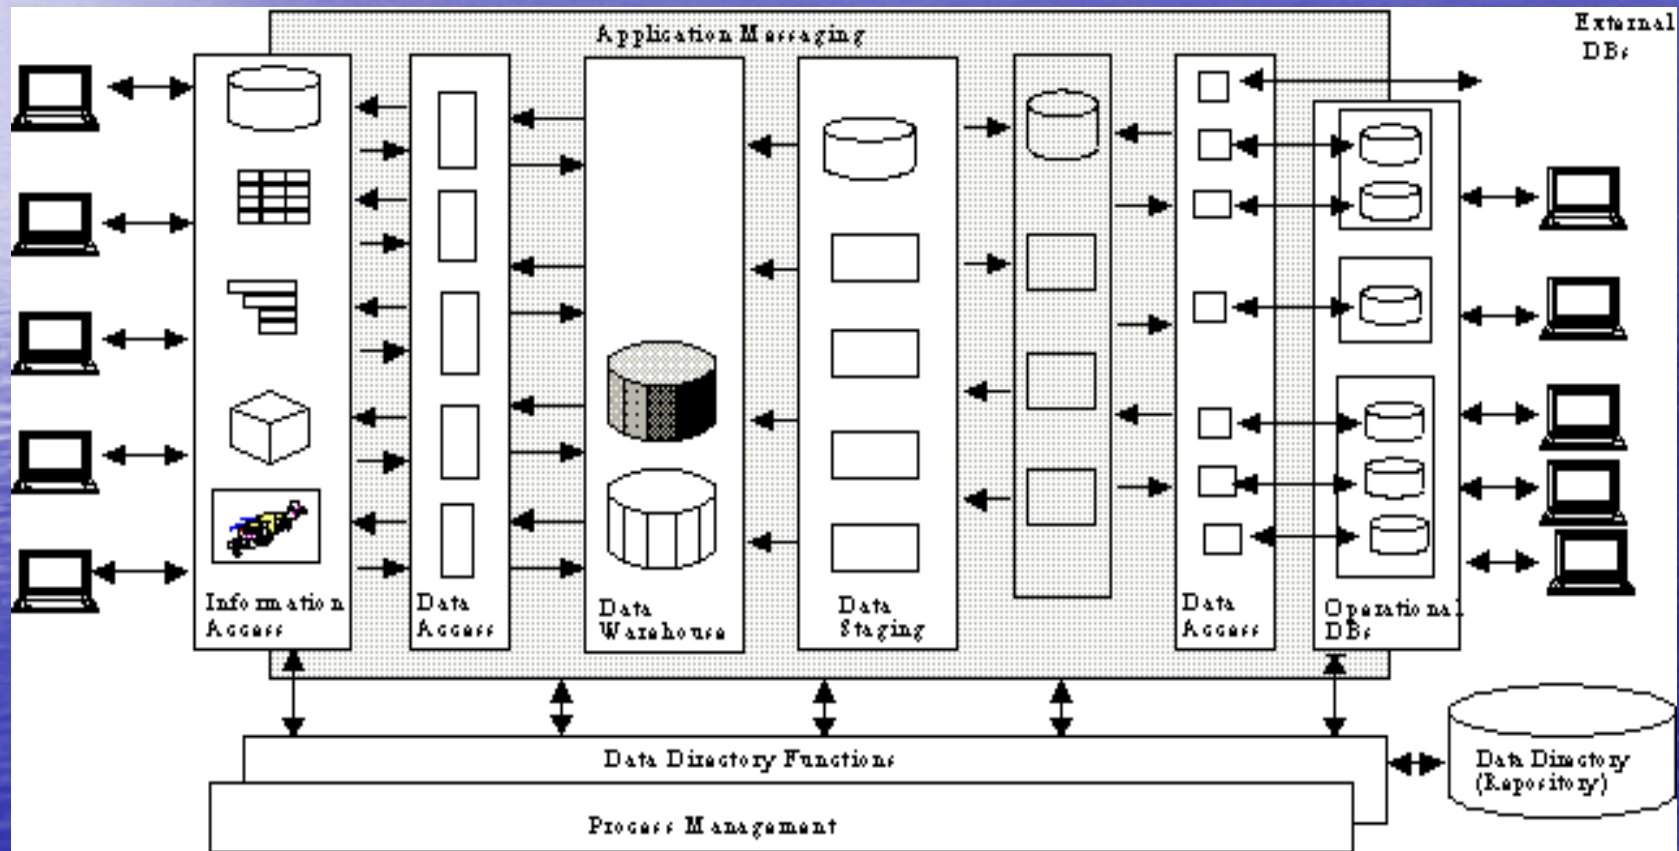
Application Messaging

External DBs

Information Access

Data Access

Data Warehouse

Data Staging

Data Access

Operational DBs

Data Directory Functions

Data Directory (Repository)

Process Management